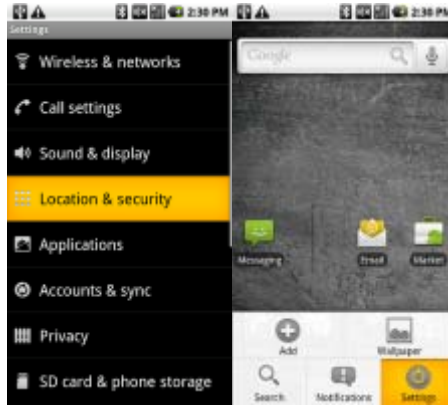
2:30 PM
Settings
Wireless & networks
Call settings
Sound & display
Location & security
Applications
Accounts & sync
Privacy
SD card & phone storage

2:30 PM
Google
Messaging
Email
Market
Add
Wallpaper
Search
Notifications
Settings